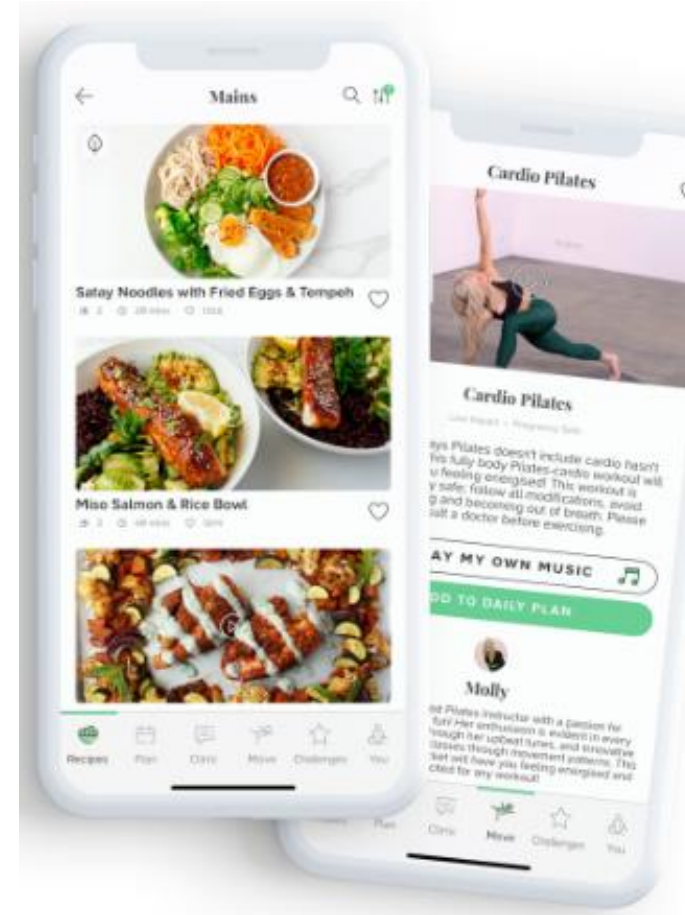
Mains

Satay Noodles with Fried Eggs & Tempeh

2 · 28 mins · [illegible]

Miso Salmon & Rice Bowl

2 · 48 mins · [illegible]

Recipes · Plan · Chris · Move · Challenges · You

Cardio Pilates

Cardio Pilates

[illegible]

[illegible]ys Pilates doesn't include cardio hasn't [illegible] this fully body Pilates-cardio workout will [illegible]u feeling energised! This workout is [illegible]y safe; follow all modifications, avoid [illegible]g and becoming out of breath. Please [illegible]sult a doctor before exercising.

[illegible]AY MY OWN MUSIC

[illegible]DD TO DAILY PLAN

Molly

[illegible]ed Pilates instructor with a passion for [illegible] fun! Her enthusiasm is evident in every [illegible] though her upbeat tunes, and innovative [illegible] classes though movement patterns. This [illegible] will have you feeling energised and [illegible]cited for any workout!

Plan · Chris · Move · Challenges · You